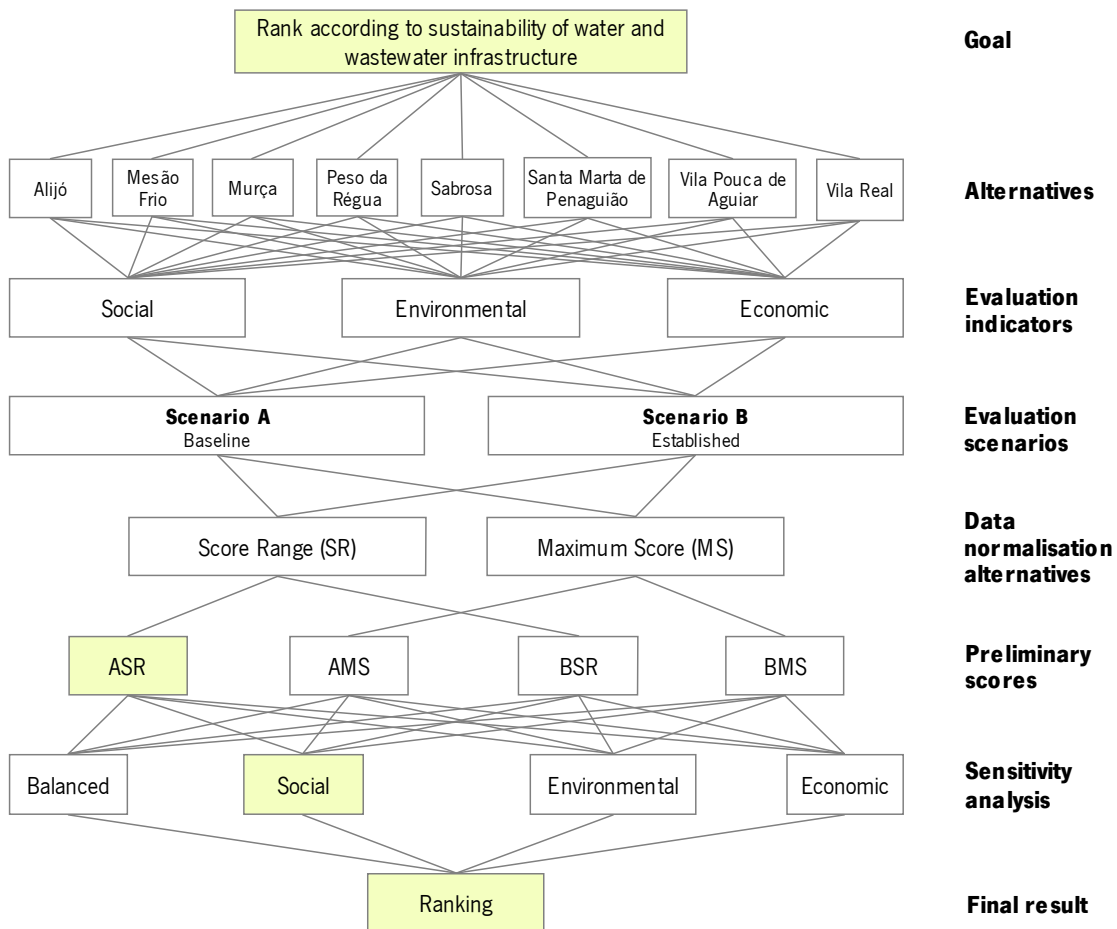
Rank according to sustainability of water and wastewater infrastructure

Goal

Alijó

Mesão Frio

Murça

Peso da Régua

Sabrosa

Santa Marta de Penaguião

Vila Pouca de Aguiar

Vila Real

Alternatives

Social

Environmental

Economic

Evaluation indicators

**Scenario A**
Baseline

**Scenario B**
Established

Evaluation scenarios

Score Range (SR)

Maximum Score (MS)

Data normalisation alternatives

ASR

AMS

BSR

BMS

Preliminary scores

Balanced

Social

Environmental

Economic

Sensitivity analysis

Ranking

Final result